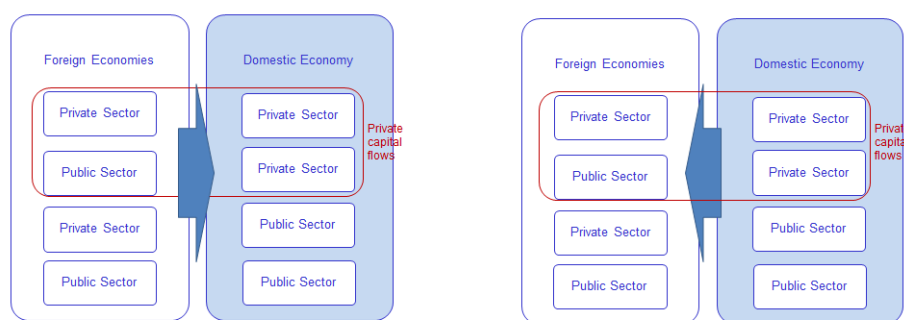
Foreign Economies

Private Sector

Public Sector

Private Sector

Public Sector

Domestic Economy

Private Sector

Private Sector

Public Sector

Public Sector

Private capital flows

Foreign Economies

Private Sector

Public Sector

Private Sector

Public Sector

Domestic Economy

Private Sector

Private Sector

Public Sector

Public Sector

Priva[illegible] capita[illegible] flows